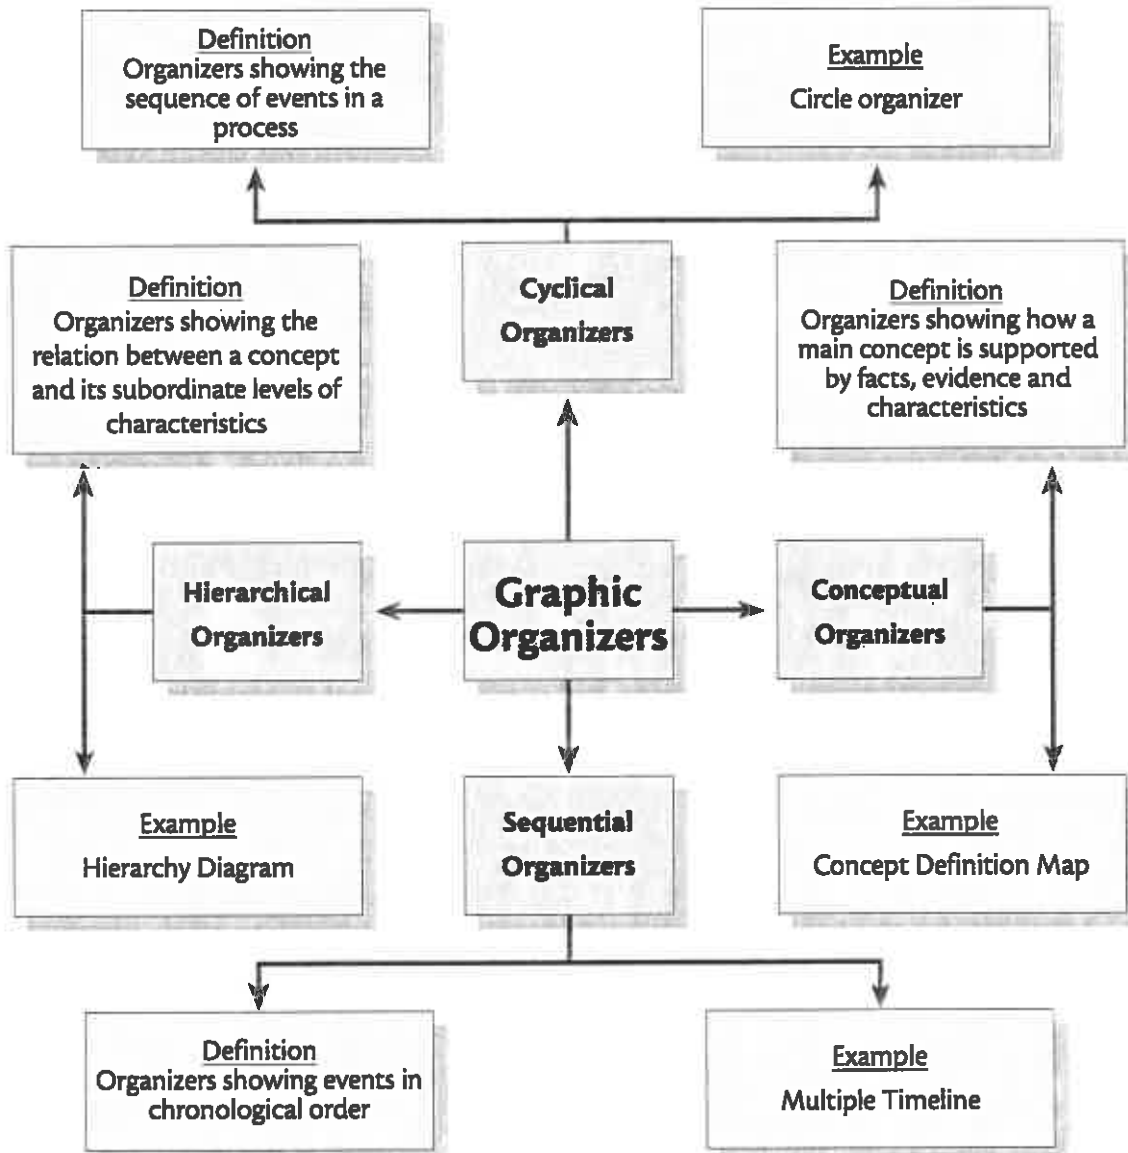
Definition
Organizers showing the sequence of events in a process

Example
Circle organizer

Definition
Organizers showing the relation between a concept and its subordinate levels of characteristics

Cyclical Organizers

Definition
Organizers showing how a main concept is supported by facts, evidence and characteristics

Hierarchical Organizers

Graphic Organizers

Conceptual Organizers

Example
Hierarchy Diagram

Sequential Organizers

Example
Concept Definition Map

Definition
Organizers showing events in chronological order

Example
Multiple Timeline